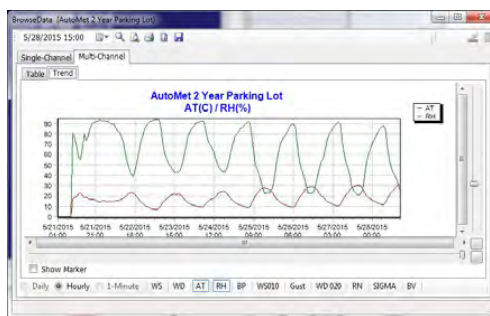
BrowseData [AutoMet 2 Year Parking Lot]

5/28/2015 15:00

Single-Channel | Multi-Channel

Table | Trend

AutoMet 2 Year Parking Lot
AT(C) / RH(%)

AT
RH

90
80
70
60
50
40
30
20
10
0

5/21/2015 04:00
5/21/2015 21:00
5/22/2015 18:00
5/23/2015 15:00
5/24/2015 12:00
5/25/2015 09:00
5/26/2015 06:00
5/27/2015 03:00
5/28/2015 00:00

Show Marker

Daily | Hourly | 1-Minute | WS | WD | AT | RH | BP | WS010 | Gust | WD 020 | RN | SIGMA | BV